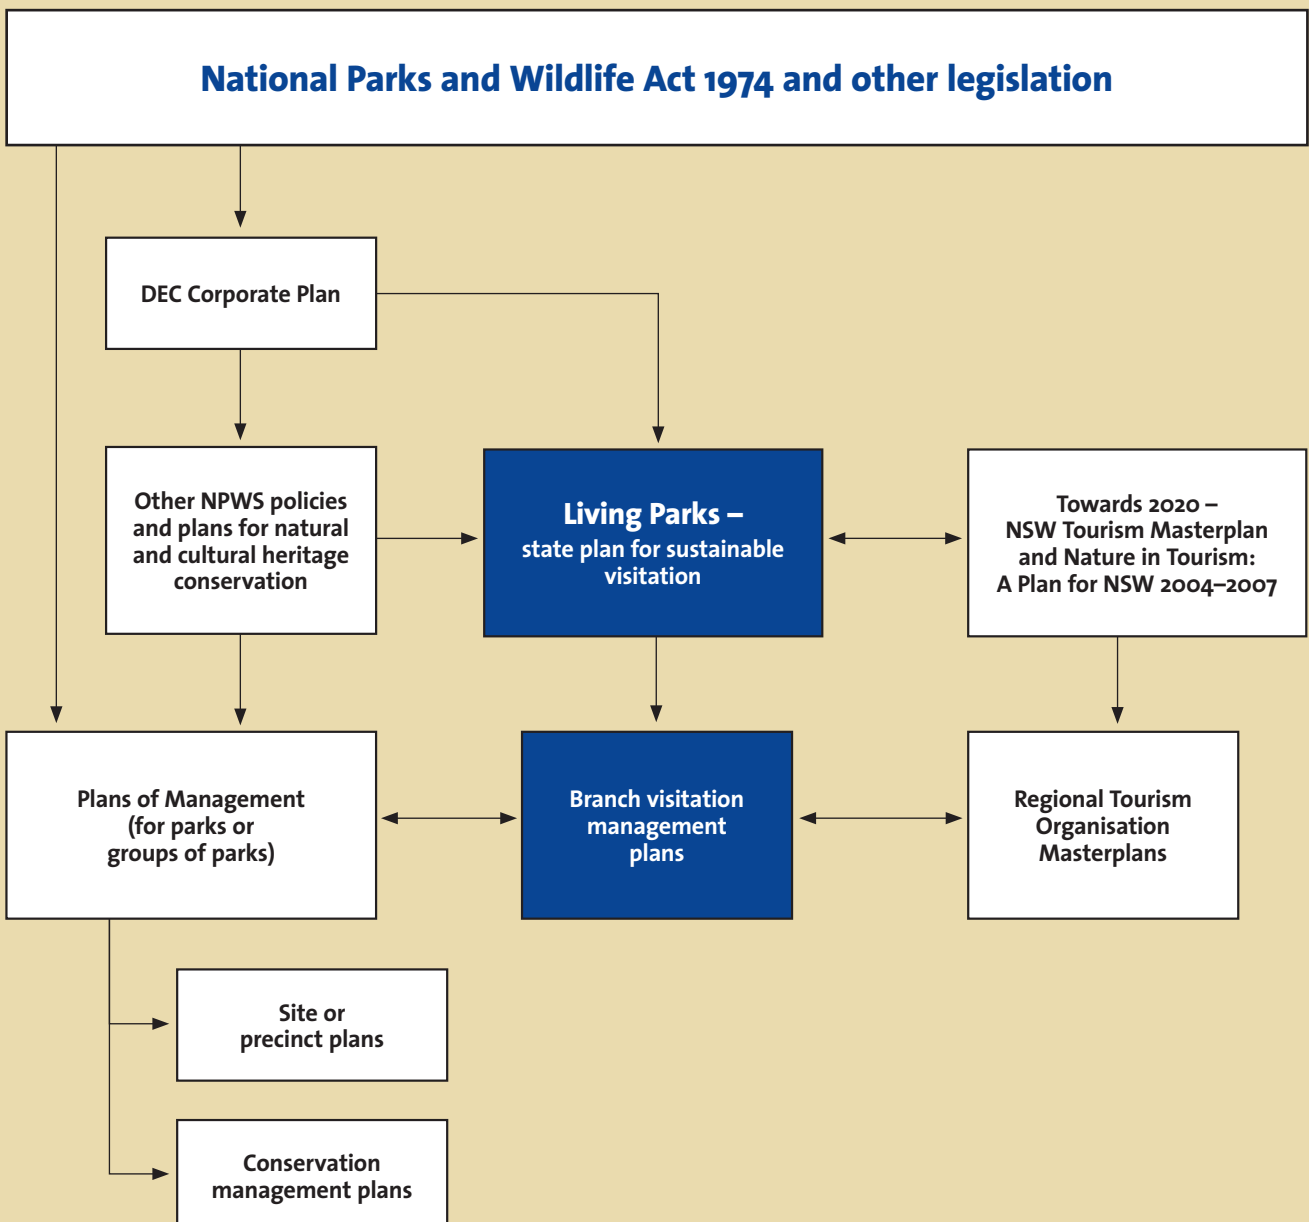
National Parks and Wildlife Act 1974 and other legislation

DEC Corporate Plan

Other NPWS policies and plans for natural and cultural heritage conservation

Living Parks – state plan for sustainable visitation

Towards 2020 – NSW Tourism Masterplan and Nature in Tourism: A Plan for NSW 2004–2007

Plans of Management (for parks or groups of parks)

Branch visitation management plans

Regional Tourism Organisation Masterplans

Site or precinct plans

Conservation management plans